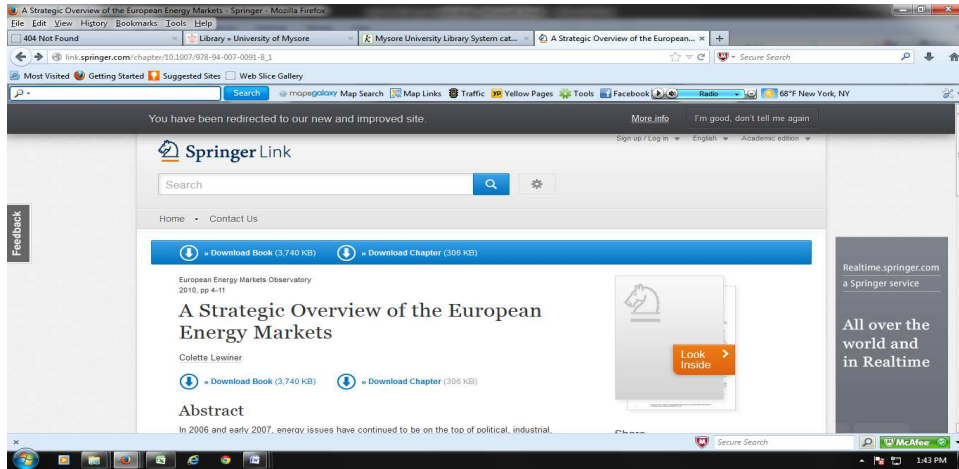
A Strategic Overview of the European Energy Markets - Springer - Mozilla Firefox
File Edit View History Bookmarks Tools Help
404 Not Found
Library » University of Mysore
Mysore University Library System cat...
A Strategic Overview of the European...
link.springer.com/chapter/10.1007/978-94-007-0091-8_1
Secure Search
Most Visited Getting Started Suggested Sites Web Slice Gallery
Search mapsgalaxy Map Search Map Links Traffic Yellow Pages Tools Facebook Radio 68°F New York, NY
You have been redirected to our new and improved site. More info I'm good, don't tell me again
Sign up / Log in English Academic edition
Springer Link
Search
Home • Contact Us
Feedback
» Download Book (3,740 KB) » Download Chapter (306 KB)
European Energy Markets Observatory
2010, pp 4-11
A Strategic Overview of the European Energy Markets
Colette Lewiner
» Download Book (3,740 KB) » Download Chapter (306 KB)
Look Inside
Abstract
In 2006 and early 2007, energy issues have continued to be on the top of political, industrial,
Share
Realtime.springer.com
a Springer service
All over the world and in Realtime
Secure Search
McAfee
1:43 PM